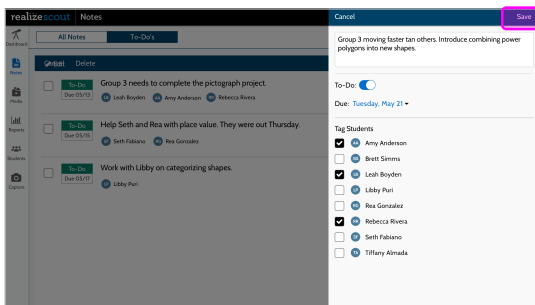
realizescout Notes

Dashboard
Notes
Media
Reports
Students
Capture

All Notes To-Do's

Select Delete

To-Do Due 05/13
Group 3 needs to complete the pictograph project.
LB Leah Boyden AA Amy Anderson RR Rebecca Rivera

To-Do Due 05/15
Help Seth and Rea with place value. They were out Thursday.
SF Seth Fabiano RG Rea Gonzalez

To-Do Due 05/17
Work with Libby on categorizing shapes.
LP Libby Puri

Cancel Save

Group 3 moving faster tan others. Introduce combining power polygons into new shapes.

To-Do:

Due: Tuesday, May 21

Tag Students
AA Amy Anderson
BS Brett Simms
LB Leah Boyden
LP Libby Puri
RG Rea Gonzalez
RR Rebecca Rivera
SF Seth Fabiano
TA Tiffany Almada